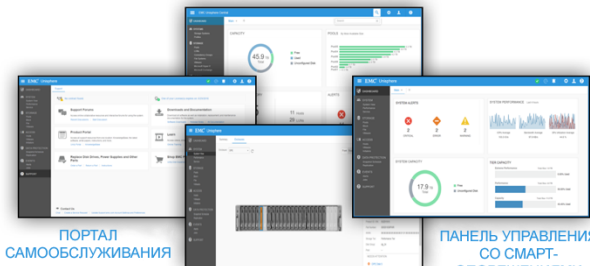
EMC Unisphere
45.9
Free
Used
Unconfigured Disk
POOLS
ALERTS
EMC Unisphere
Support Personal
Downloads and Documentation
Product Portal
Replace Disk Drives, Power Supplies and Other Parts
EMC Unisphere
EMC Unisphere
SYSTEM ALERTS
SYSTEM PERFORMANCE
SYSTEM CAPACITY
17.9
TIER CAPACITY
ПОРТАЛ САМООБСЛУЖИВАНИЯ
ПАНЕЛЬ УПРАВЛЕНИЯ СО СМАРТ-
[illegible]